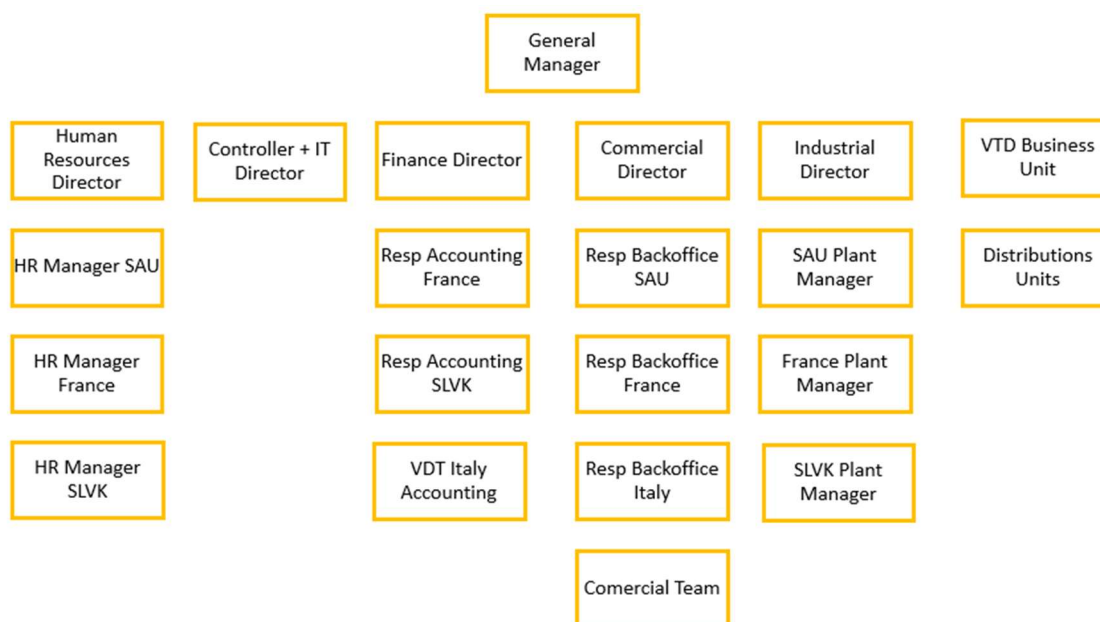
General Manager

Human Resources Director

HR Manager SAU

HR Manager France

HR Manager SLVK

Controller + IT Director

Finance Director

Resp Accounting France

Resp Accounting SLVK

VDT Italy Accounting

Commercial Director

Resp Backoffice SAU

Resp Backoffice France

Resp Backoffice Italy

Comercial Team

Industrial Director

SAU Plant Manager

France Plant Manager

SLVK Plant Manager

VTD Business Unit

Distributions Units